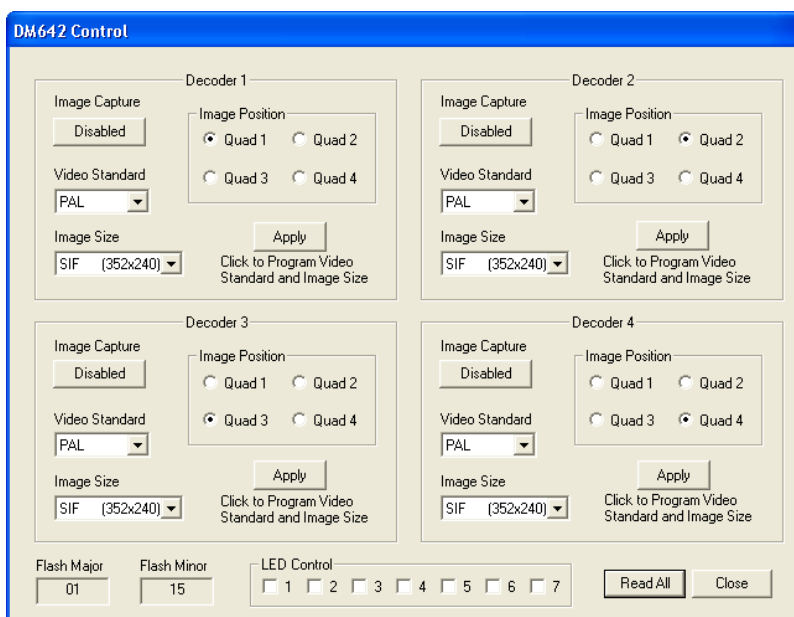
DM642 Control

Decoder 1

Image Capture

Disabled

Image Position

Quad 1 Quad 2

Quad 3 Quad 4

Video Standard

PAL

Image Size

SIF (352x240)

Apply

Click to Program Video Standard and Image Size

Decoder 2

Image Capture

Disabled

Image Position

Quad 1 Quad 2

Quad 3 Quad 4

Video Standard

PAL

Image Size

SIF (352x240)

Apply

Click to Program Video Standard and Image Size

Decoder 3

Image Capture

Disabled

Image Position

Quad 1 Quad 2

Quad 3 Quad 4

Video Standard

PAL

Image Size

SIF (352x240)

Apply

Click to Program Video Standard and Image Size

Decoder 4

Image Capture

Disabled

Image Position

Quad 1 Quad 2

Quad 3 Quad 4

Video Standard

PAL

Image Size

SIF (352x240)

Apply

Click to Program Video Standard and Image Size

Flash Major

01

Flash Minor

15

LED Control

1 2 3 4 5 6 7

Read All

Close